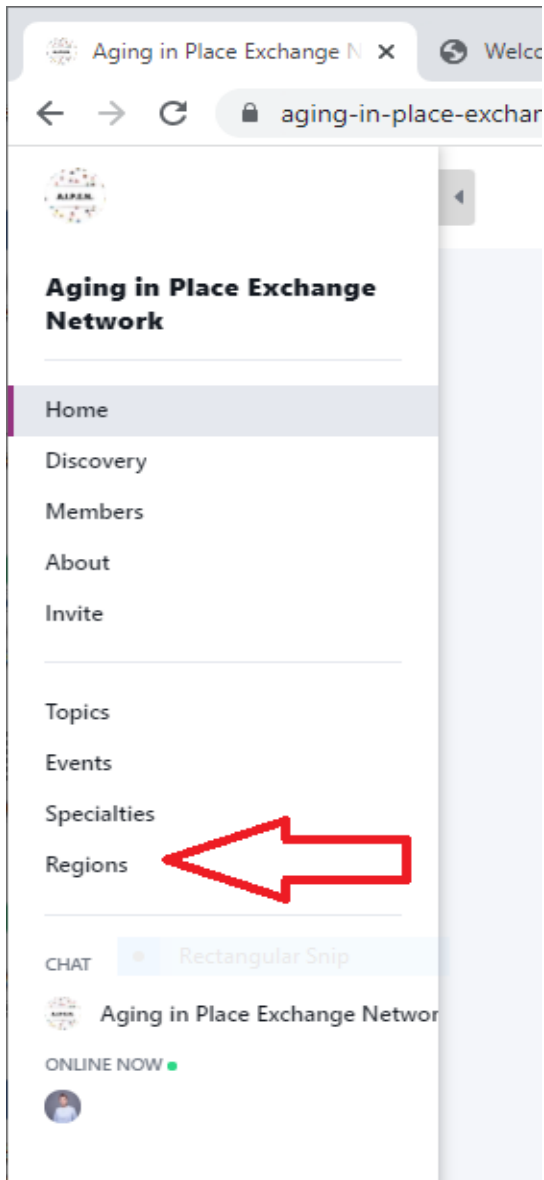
Aging in Place Exchange N ×
Welco
aging-in-place-exchan
A.I.P.E.N.
Aging in Place Exchange Network
Home
Discovery
Members
About
Invite
Topics
Events
Specialties
Regions
Rectangular Snip
CHAT
A.I.P.E.N.
Aging in Place Exchange Networ
ONLINE NOW